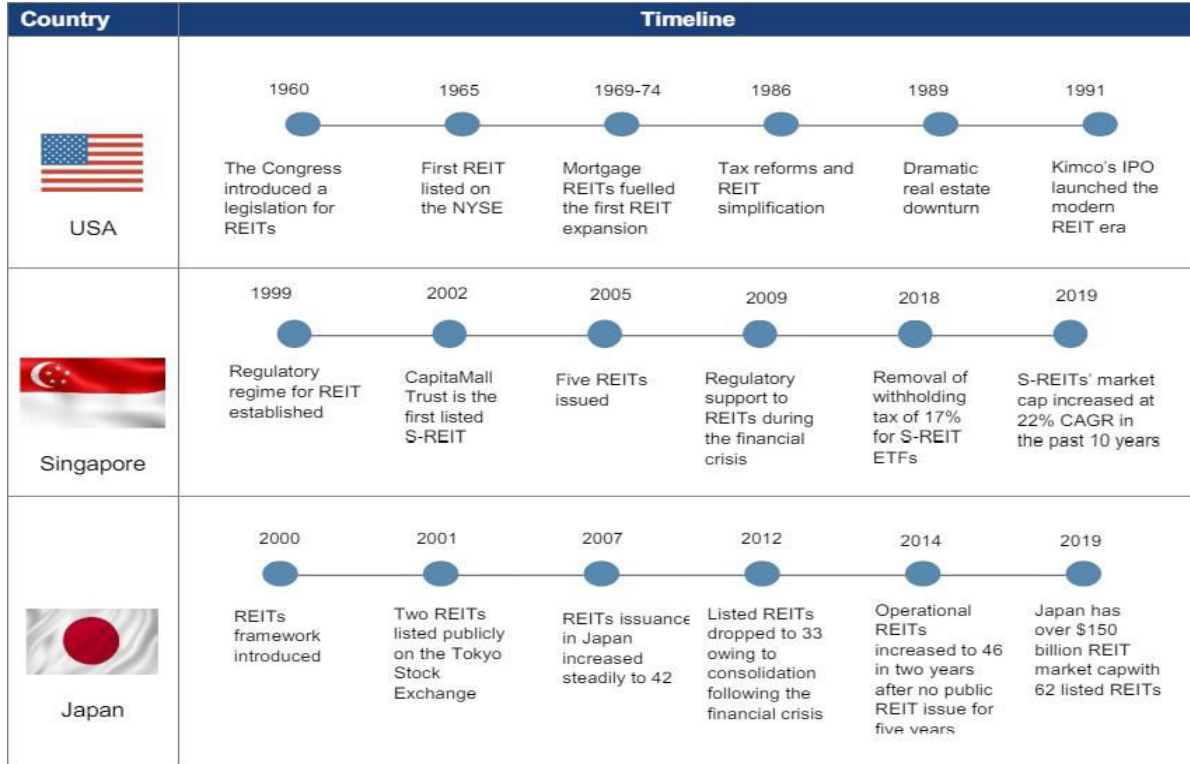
| Country | Timeline |
|---|---|
| USA | 1960 The Congress introduced a legislation for REITs; 1965 First REIT listed on the NYSE; 1969-74 Mortgage REITs fuelled the first REIT expansion; 1986 Tax reforms and REIT simplification; 1989 Dramatic real estate downturn; 1991 Kimco's IPO launched the modern REIT era |
| Singapore | 1999 Regulatory regime for REIT established; 2002 CapitaMall Trust is the first listed S-REIT; 2005 Five REITs issued; 2009 Regulatory support to REITs during the financial crisis; 2018 Removal of withholding tax of 17% for S-REIT ETFs; 2019 S-REITs' market cap increased at 22% CAGR in the past 10 years |
| Japan | 2000 REITs framework introduced; 2001 Two REITs listed publicly on the Tokyo Stock Exchange; 2007 REITs issuance in Japan increased steadily to 42; 2012 Listed REITs dropped to 33 owing to consolidation following the financial crisis; 2014 Operational REITs increased to 46 in two years after no public REIT issue for five years; 2019 Japan has over $150 billion REIT market capwith 62 listed REITs |